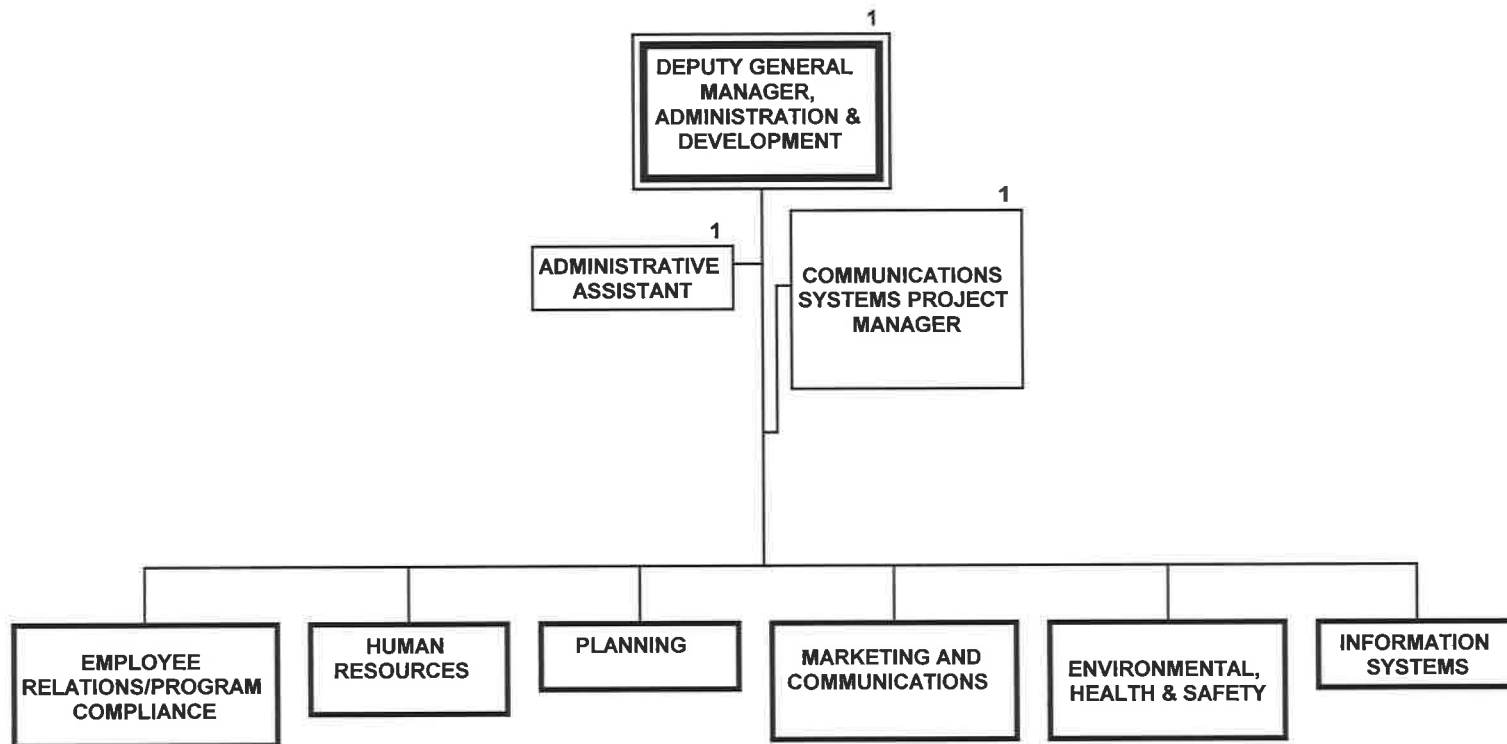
1
DEPUTY GENERAL MANAGER, ADMINISTRATION & DEVELOPMENT

1
ADMINISTRATIVE ASSISTANT

1
COMMUNICATIONS SYSTEMS PROJECT MANAGER

EMPLOYEE RELATIONS/PROGRAM COMPLIANCE

HUMAN RESOURCES

PLANNING

MARKETING AND COMMUNICATIONS

ENVIRONMENTAL, HEALTH & SAFETY

INFORMATION SYSTEMS